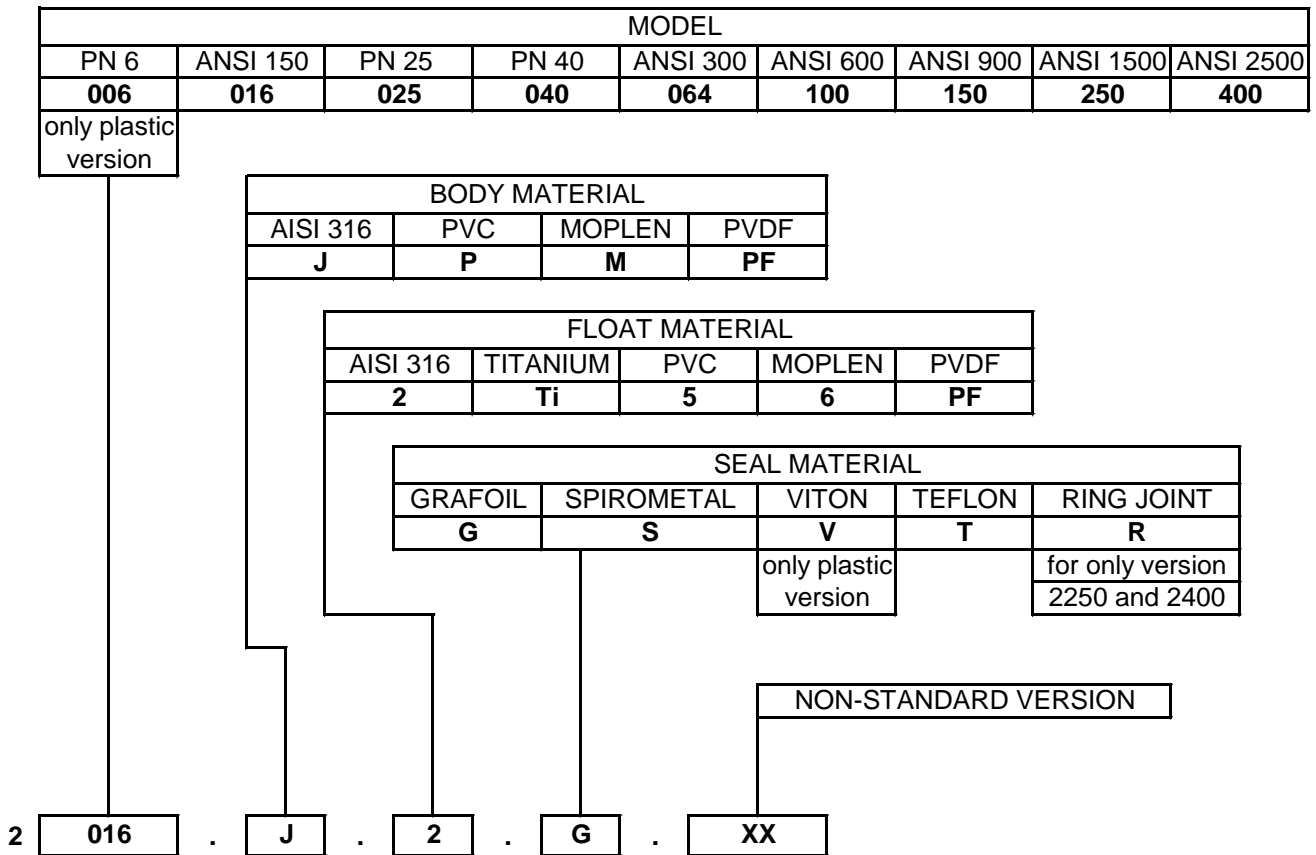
| MODEL | | | | | | | | |
|---|---|---|---|---|---|---|---|---|
| PN 6 | ANSI 150 | PN 25 | PN 40 | ANSI 300 | ANSI 600 | ANSI 900 | ANSI 1500 | ANSI 2500 |
| **006** | **016** | **025** | **040** | **064** | **100** | **150** | **250** | **400** |
| only plastic version | | | | | | | | |

| BODY MATERIAL | | | |
|---|---|---|---|
| AISI 316 | PVC | MOPLEN | PVDF |
| **J** | **P** | **M** | **PF** |

| FLOAT MATERIAL | | | | |
|---|---|---|---|---|
| AISI 316 | TITANIUM | PVC | MOPLEN | PVDF |
| **2** | **Ti** | **5** | **6** | **PF** |

| SEAL MATERIAL | | | | |
|---|---|---|---|---|
| GRAFOIL | SPIROMETAL | VITON | TEFLON | RING JOINT |
| **G** | **S** | **V** | **T** | **R** |
| | | only plastic version | | for only version 2250 and 2400 |

NON-STANDARD VERSION

**2** **016** . **J** . **2** . **G** . **XX**